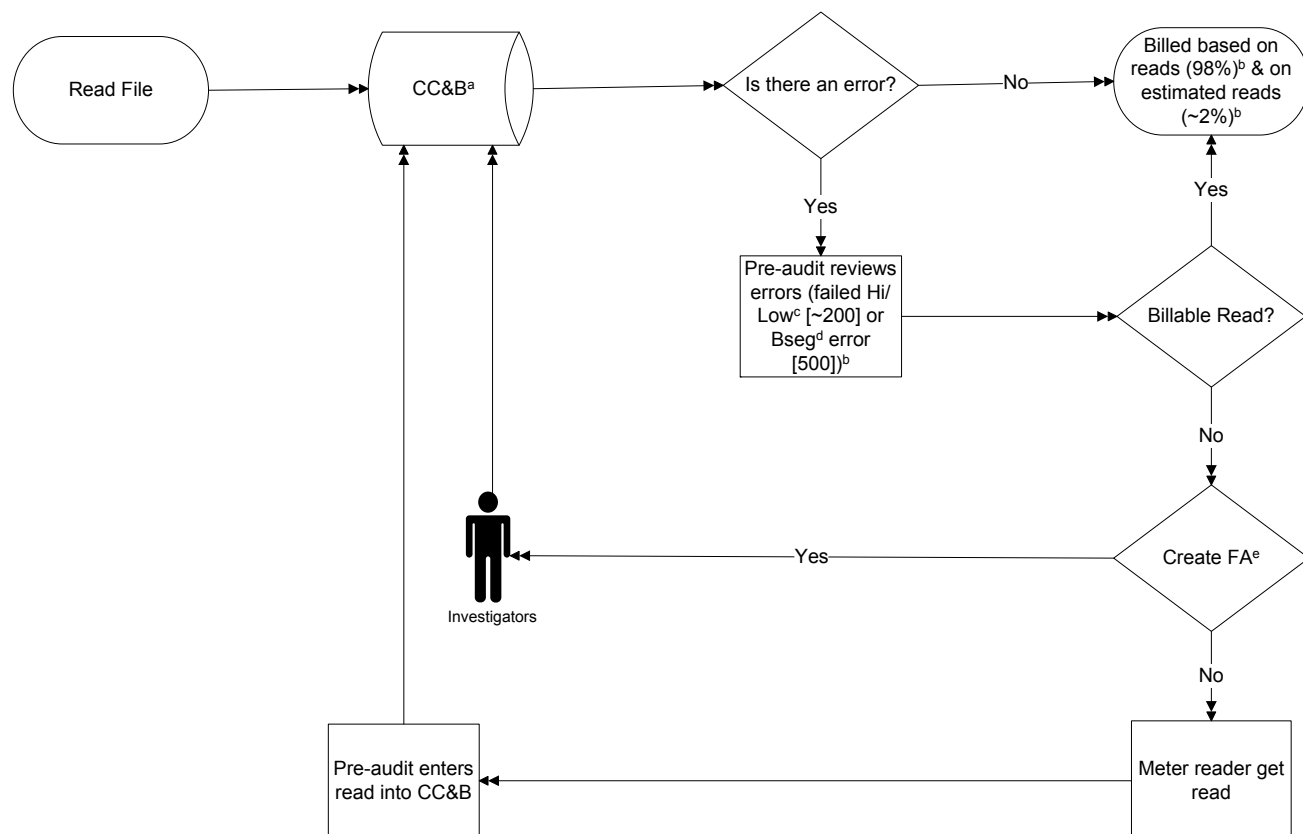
Read File

CC&B$^{a}$

Is there an error?

No

Billed based on reads (98%)$^{b}$ & on estimated reads (~2%)$^{b}$

Yes

Yes

Pre-audit reviews errors (failed Hi/ Low$^{c}$ [~200] or Bseg$^{d}$ error [500])$^{b}$

Billable Read?

No

Yes

Create FA$^{e}$

Investigators

No

Pre-audit enters read into CC&B

Meter reader get read